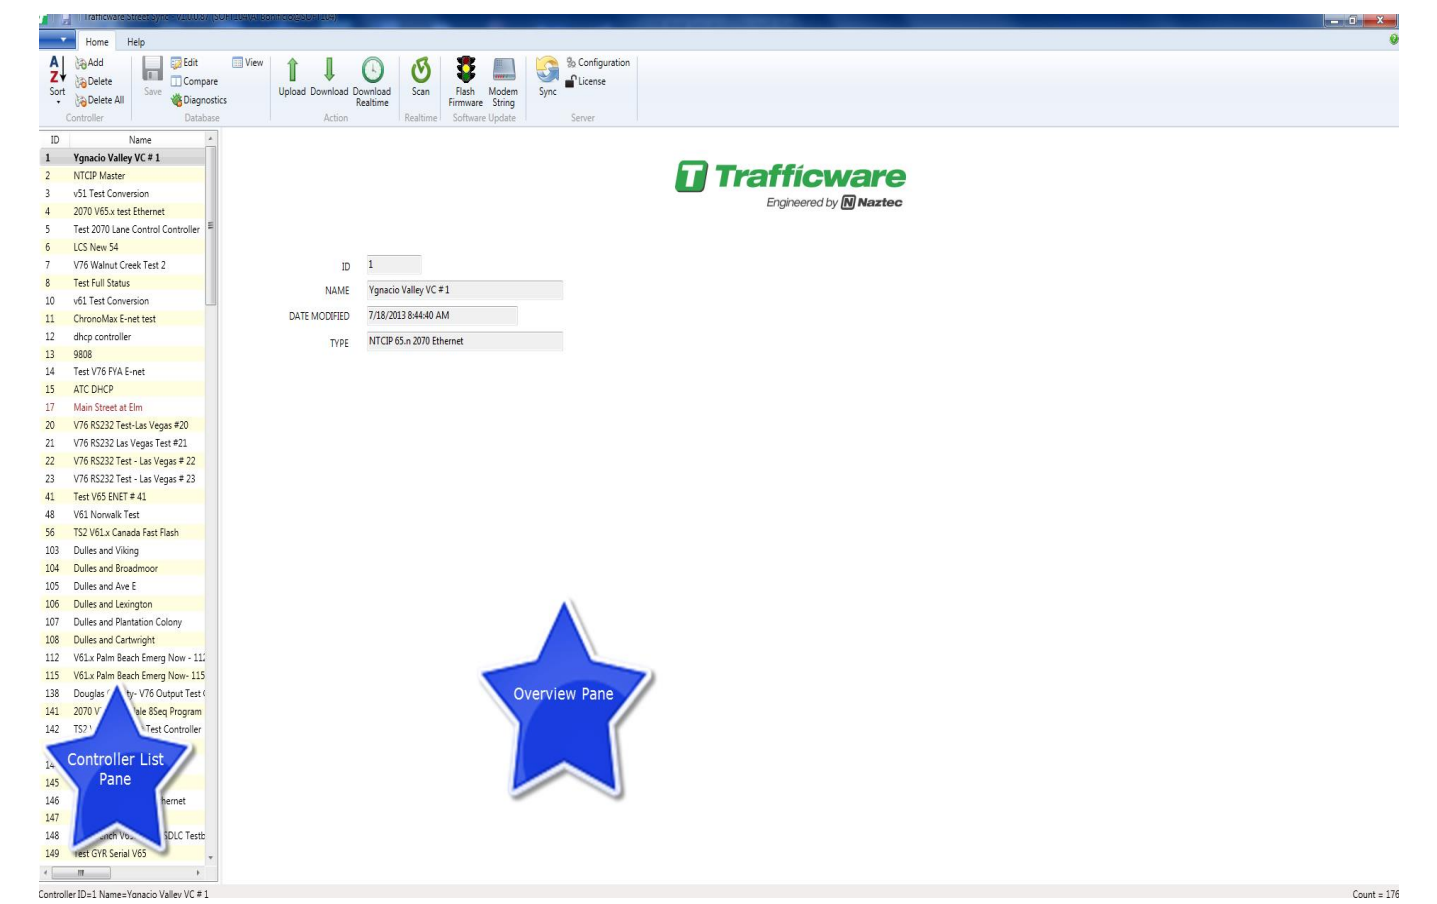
Trafficware StreetSync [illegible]

Home Help

Sort Add Delete Delete All Controller
Save Edit Compare Diagnostics View Database
Upload Download Download Realtime Action
Scan Realtime
Flash Firmware Modem String Software Update
Sync Configuration License Server

| ID | Name |
|---|---|
| 1 | Ygnacio Valley VC # 1 |
| 2 | NTCIP Master |
| 3 | v51 Test Conversion |
| 4 | 2070 V65.x test Ethernet |
| 5 | Test 2070 Lane Control Controller |
| 6 | LCS New 54 |
| 7 | V76 Walnut Creek Test 2 |
| 8 | Test Full Status |
| 10 | v61 Test Conversion |
| 11 | ChronoMax E-net test |
| 12 | dhcp controller |
| 13 | 9808 |
| 14 | Test V76 FYA E-net |
| 15 | ATC DHCP |
| 17 | Main Street at Elm |
| 20 | V76 RS232 Test-Las Vegas #20 |
| 21 | V76 RS232 Las Vegas Test #21 |
| 22 | V76 RS232 Test - Las Vegas # 22 |
| 23 | V76 RS232 Test - Las Vegas # 23 |
| 41 | Test V65 ENET # 41 |
| 48 | V61 Norwalk Test |
| 56 | TS2 V61.x Canada Fast Flash |
| 103 | Dulles and Viking |
| 104 | Dulles and Broadmoor |
| 105 | Dulles and Ave E |
| 106 | Dulles and Lexington |
| 107 | Dulles and Plantation Colony |
| 108 | Dulles and Cartwright |
| 112 | V61.x Palm Beach Emerg Now - 112 |
| 115 | V61.x Palm Beach Emerg Now- 115 |
| 138 | Douglas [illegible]ty- V76 Output Test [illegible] |
| 141 | 2070 V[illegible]ale 8Seq Program |
| 142 | TS2 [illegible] Test Controller |
| 14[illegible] | |
| 145 | |
| 146 | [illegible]hernet |
| 147 | |
| 148 | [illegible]nch V6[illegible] SDLC Testb |
| 149 | Test GYR Serial V65 |

Controller List Pane

Trafficware
Engineered by Naztec

ID 1
NAME Ygnacio Valley VC # 1
DATE MODIFIED 7/18/2013 8:44:40 AM
TYPE NTCIP 65.n 2070 Ethernet

Overview Pane

Controller ID=1 Name=Ygnacio Valley VC # 1
Count = 176